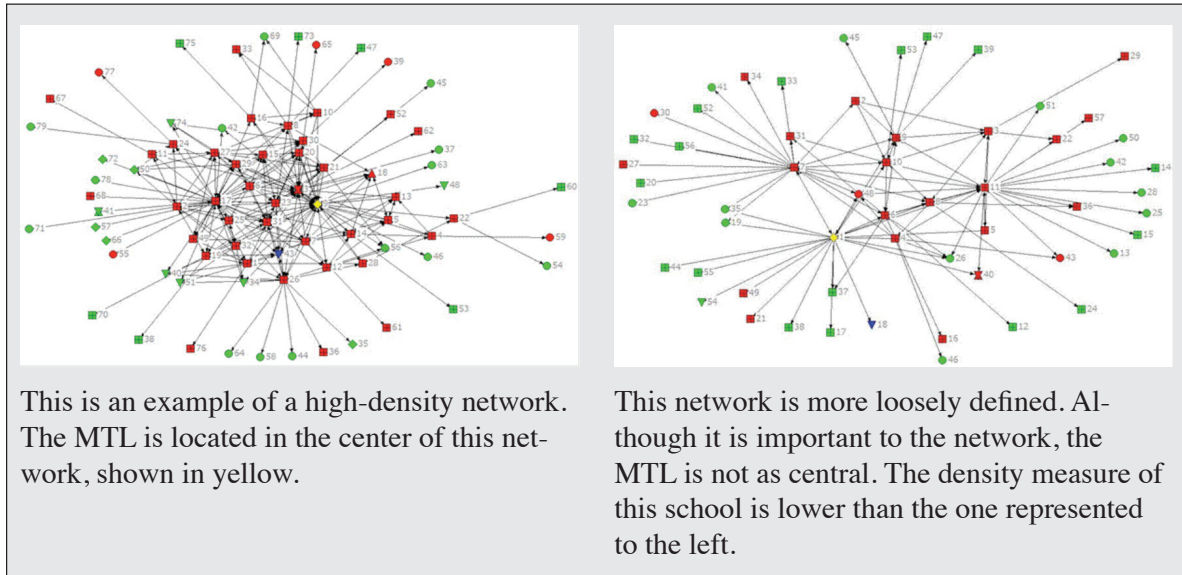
This is an example of a high-density network. The MTL is located in the center of this network, shown in yellow.

This network is more loosely defined. Although it is important to the network, the MTL is not as central. The density measure of this school is lower than the one represented to the left.